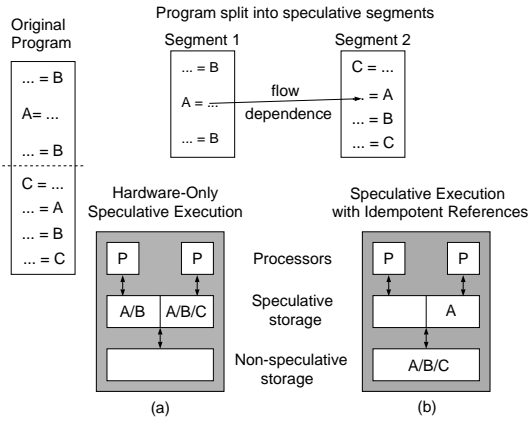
Original Program

... = B
A= ...
... = B
C = ...
... = A
... = B
... = C

Program split into speculative segments

Segment 1
... = B
A = ...
... = B

flow dependence

Segment 2
C = ...
... = A
... = B
... = C

Hardware-Only Speculative Execution

P
P
A/B
A/B/C

Processors

Speculative storage

Non-speculative storage

(a)

Speculative Execution with Idempotent References

P
P
A
A/B/C

(b)